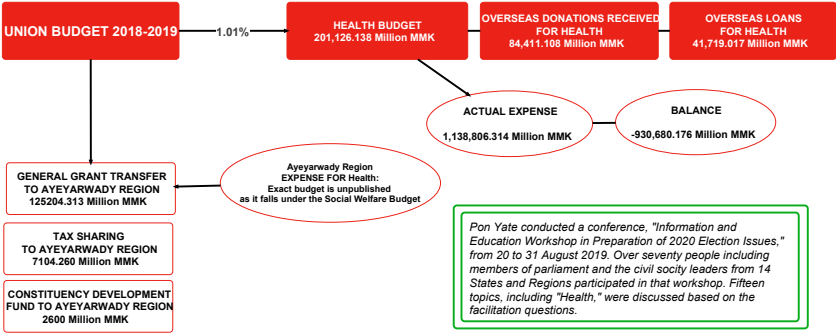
UNION BUDGET 2018-2019

1.01%

HEALTH BUDGET
201,126.138 Million MMK

OVERSEAS DONATIONS RECEIVED FOR HEALTH
84,411.108 Million MMK

OVERSEAS LOANS FOR HEALTH
41,719.017 Million MMK

ACTUAL EXPENSE
1,138,806.314 Million MMK

BALANCE
-930,680.176 Million MMK

GENERAL GRANT TRANSFER TO AYEYARWADY REGION
125204.313 Million MMK

Ayeyarwady Region
EXPENSE FOR Health:
Exact budget is unpublished as it falls under the Social Welfare Budget

TAX SHARING TO AYEYARWADY REGION
7104.260 Million MMK

CONSTITUENCY DEVELOPMENT FUND TO AYEYARWADY REGION
2600 Million MMK

Pon Yate conducted a conference, "Information and Education Workshop in Preparation of 2020 Election Issues," from 20 to 31 August 2019. Over seventy people including members of parliament and the civil socity leaders from 14 States and Regions participated in that workshop. Fifteen topics, including "Health," were discussed based on the facilitation questions.